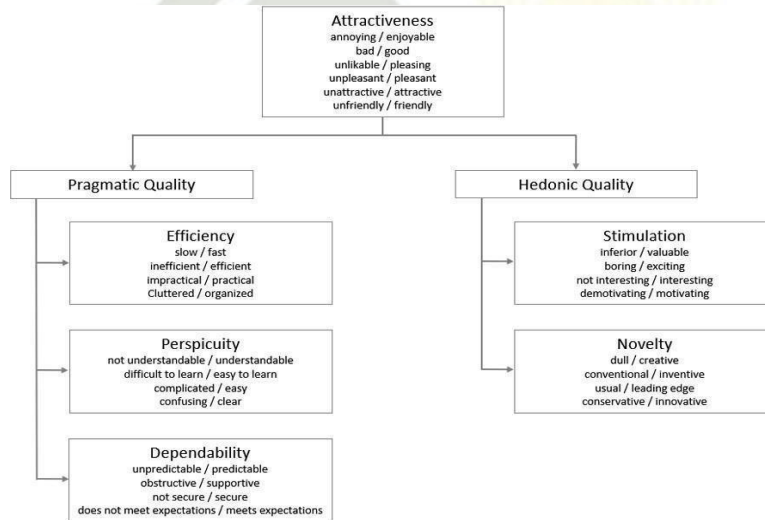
Attractiveness
annoying / enjoyable
bad / good
unlikable / pleasing
unpleasant / pleasant
unattractive / attractive
unfriendly / friendly

Pragmatic Quality

Efficiency
slow / fast
inefficient / efficient
impractical / practical
Cluttered / organized

Perspicuity
not understandable / understandable
difficult to learn / easy to learn
complicated / easy
confusing / clear

Dependability
unpredictable / predictable
obstructive / supportive
not secure / secure
does not meet expectations / meets expectations

Hedonic Quality

Stimulation
inferior / valuable
boring / exciting
not interesting / interesting
demotivating / motivating

Novelty
dull / creative
conventional / inventive
usual / leading edge
conservative / innovative